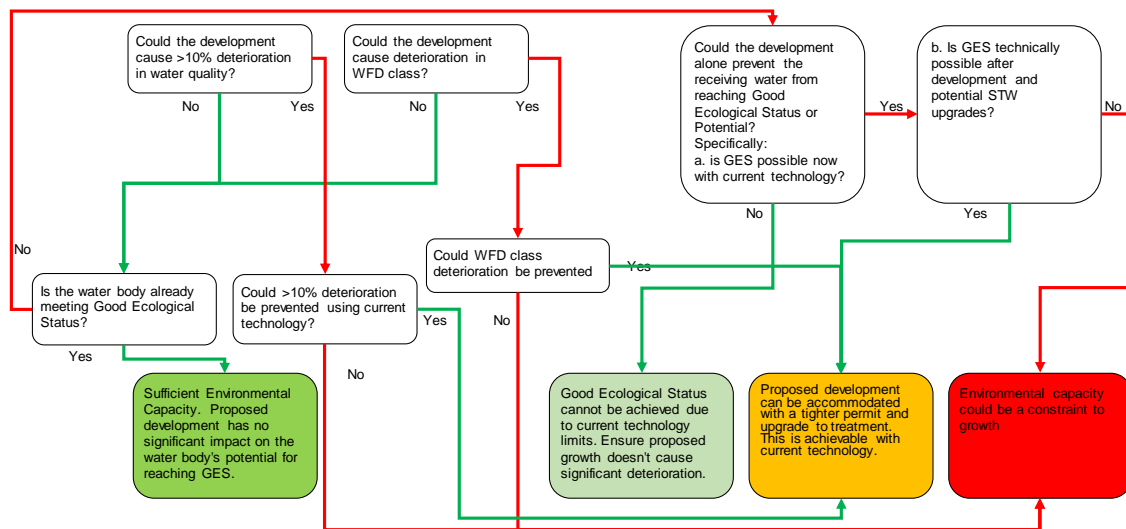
Could the development cause >10% deterioration in water quality?

No

Yes

Could the development cause deterioration in WFD class?

No

Yes

Could the development alone prevent the receiving water from reaching Good Ecological Status or Potential?
Specifically:
a. is GES possible now with current technology?

Yes

b. Is GES technically possible after development and potential STW upgrades?

No

No

Yes

No

Could WFD class deterioration be prevented

Yes

Is the water body already meeting Good Ecological Status?

Could >10% deterioration be prevented using current technology?

Yes

No

Yes

No

Sufficient Environmental Capacity. Proposed development has no significant impact on the water body's potential for reaching GES.

Good Ecological Status cannot be achieved due to current technology limits. Ensure proposed growth doesn't cause significant deterioration.

Proposed development can be accommodated with a tighter permit and upgrade to treatment. This is achievable with current technology.

Environmental capacity could be a constraint to growth